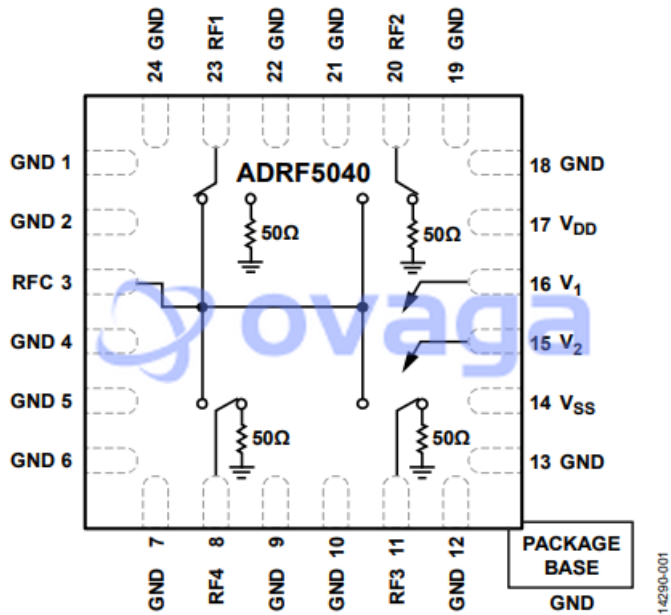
24 GND
23 RF1
22 GND
21 GND
20 RF2
19 GND

ADRF5040

GND 1
GND 2
RFC 3
GND 4
GND 5
GND 6

18 GND
17 $V_{DD}$
16 $V_1$
15 $V_2$
14 $V_{SS}$
13 GND

50Ω
50Ω
50Ω
50Ω

ovaga

GND 7
RF4 8
GND 9
GND 10
RF3 11
GND 12

PACKAGE BASE
GND

14290-001